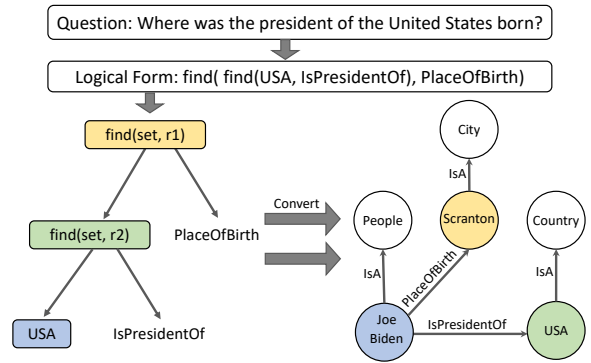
Question: Where was the president of the United States born?

Logical Form: find( find(USA, IsPresidentOf), PlaceOfBirth)

find(set, r1)

find(set, r2)

PlaceOfBirth

USA

IsPresidentOf

Convert

City

IsA

Scranton

People

Country

IsA

PlaceOfBirth

IsA

Joe Biden

IsPresidentOf

USA